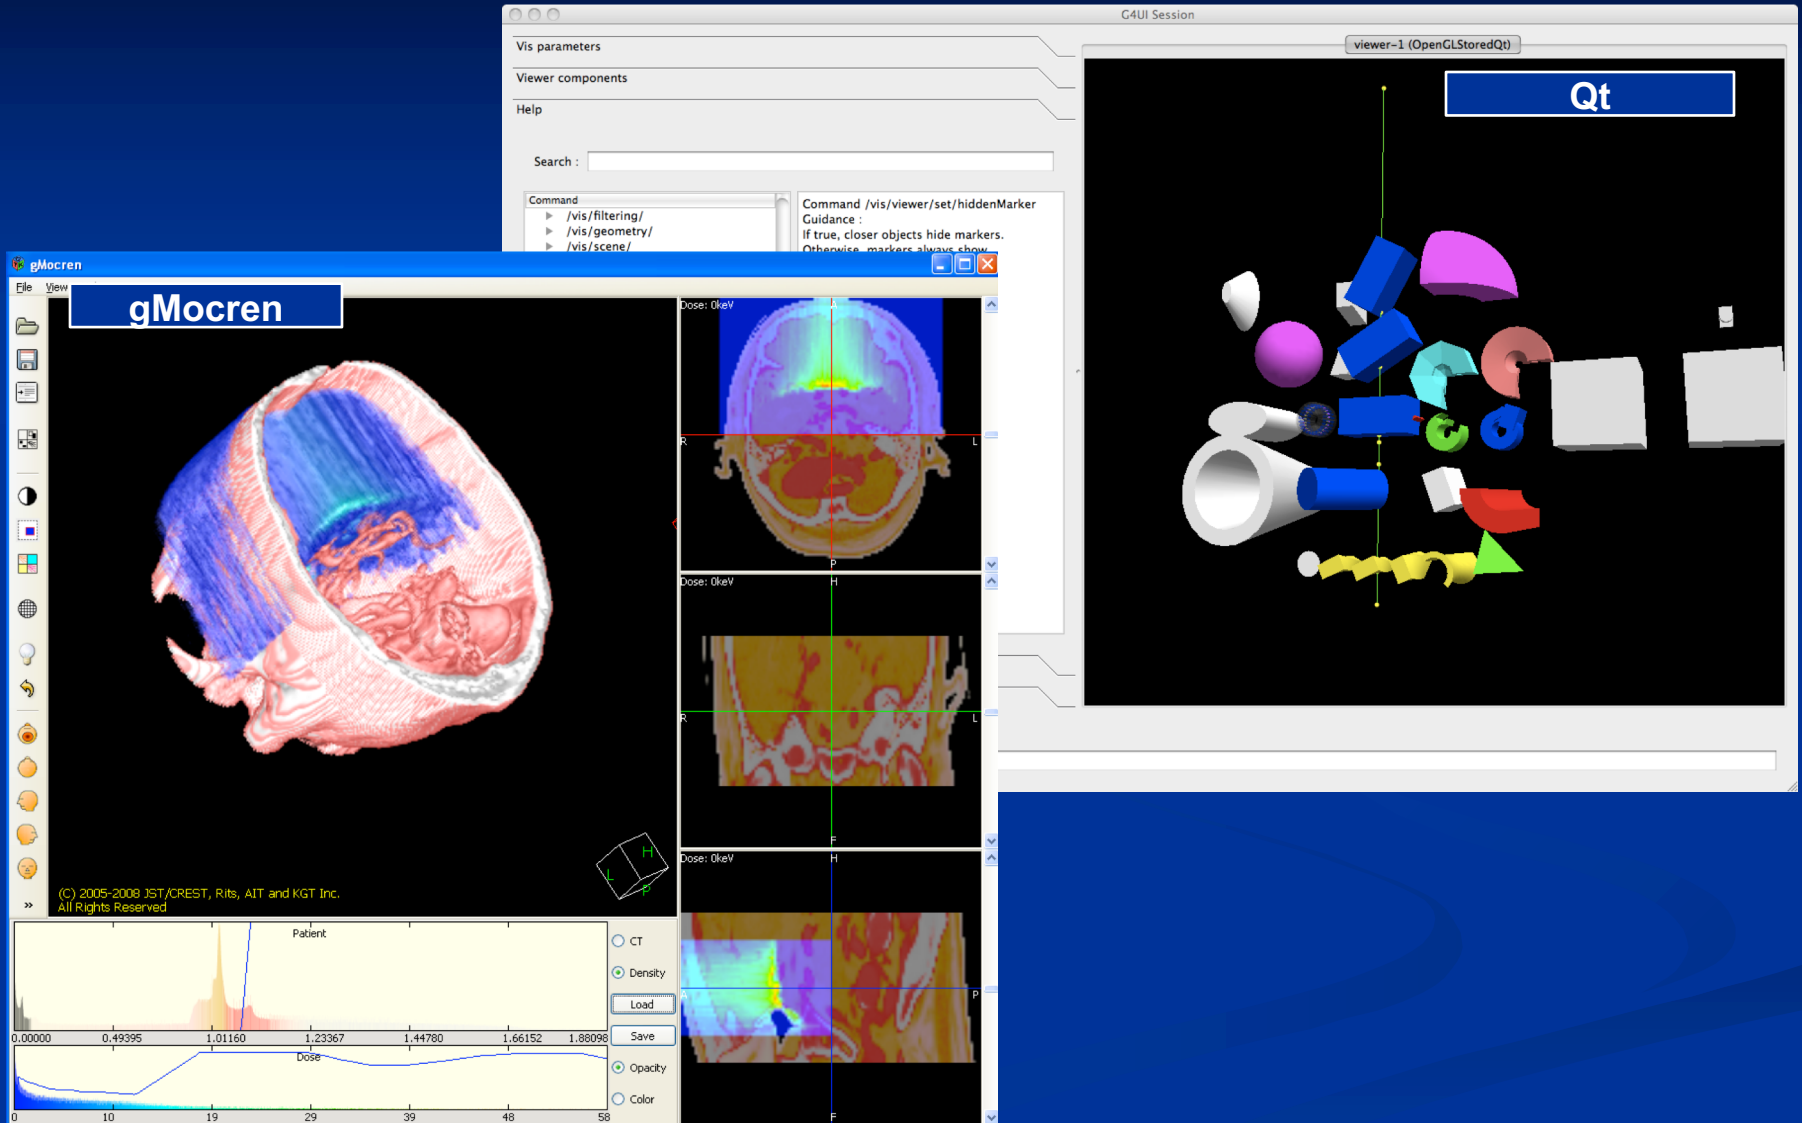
G4UI Session

Vis parameters

Viewer components

Help

Search :

Command
/vis/filtering/
/vis/geometry/
/vis/scene/

Command /vis/viewer/set/hiddenMarker
Guidance :
If true, closer objects hide markers.
Otherwise, markers always show.

viewer-1 (OpenGLStoredQt)

Qt

gMocren

File View

gMocren

(C) 2005-2008 JST/CREST, Rits, AIT and KGT Inc.
All Rights Reserved

Dose: 0keV

R L P

Dose: 0keV

H R L F

Dose: 0keV

H P F

Patient

0.00000 0.49395 1.01160 1.23367 1.44780 1.66152 1.88098

Dose

0 10 19 29 39 48 58

CT

Density

Load

Save

Opacity

Color